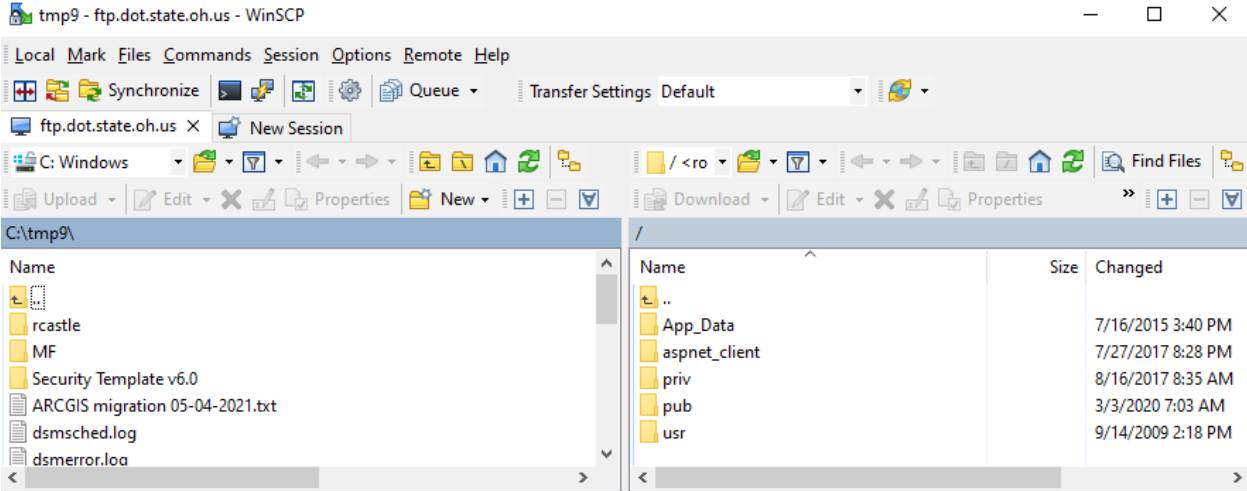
tmp9 - ftp.dot.state.oh.us - WinSCP

Local Mark Files Commands Session Options Remote Help

Synchronize Queue Transfer Settings Default

ftp.dot.state.oh.us New Session

C: Windows / <ro Find Files

Upload Edit Properties New Download Edit Properties

C:\tmp9\

| Name |
|---|
| .. |
| rcastle |
| MF |
| Security Template v6.0 |
| ARCGIS migration 05-04-2021.txt |
| dsmsched.log |
| dsmerror.log |

/

| Name | Size | Changed |
|---|---|---|
| .. | | |
| App_Data | | 7/16/2015 3:40 PM |
| aspnet_client | | 7/27/2017 8:28 PM |
| priv | | 8/16/2017 8:35 AM |
| pub | | 3/3/2020 7:03 AM |
| usr | | 9/14/2009 2:18 PM |